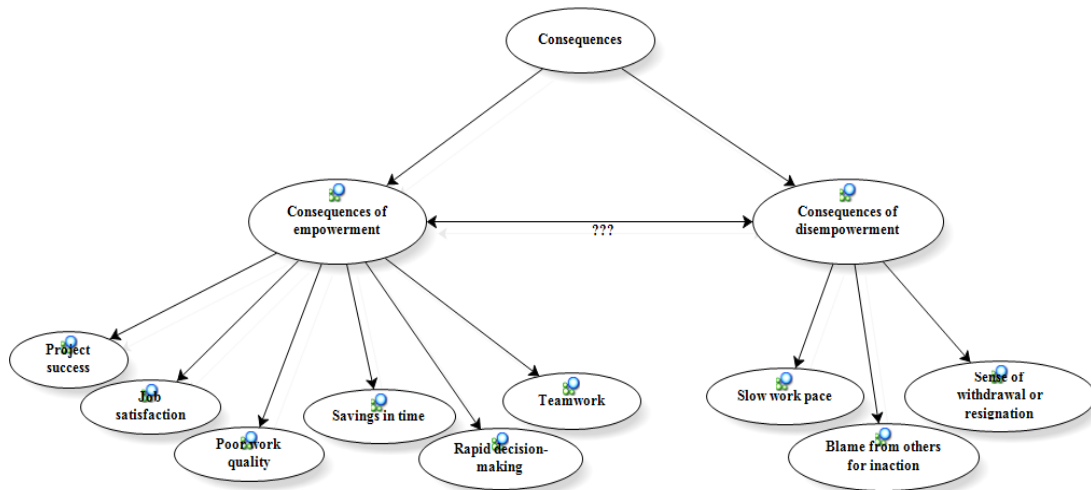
Consequences

Consequences of empowerment

???

Consequences of disempowerment

Project success

Job satisfaction

Poor work quality

Savings in time

Rapid decision-making

Teamwork

Slow work pace

Blame from others for inaction

Sense of withdrawal or resignation